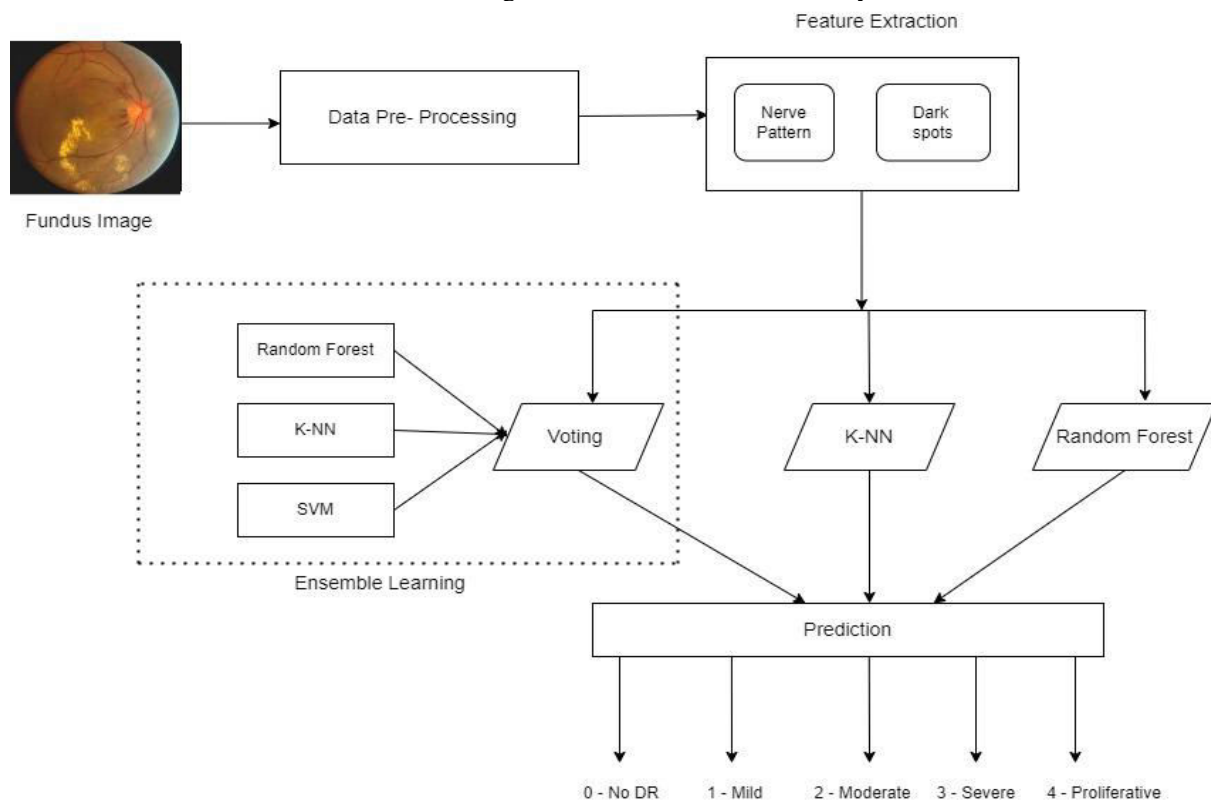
Feature Extraction

Fundus Image

Data Pre- Processing

Nerve Pattern

Dark spots

Random Forest

K-NN

SVM

Voting

K-NN

Random Forest

Ensemble Learning

Prediction

0 - No DR

1 - Mild

2 - Moderate

3 - Severe

4 - Proliferative